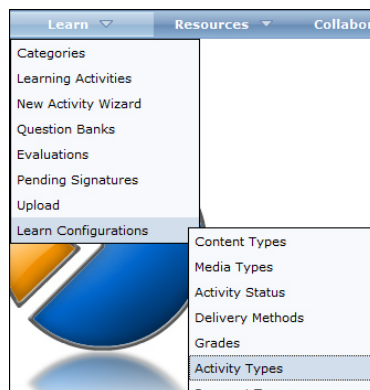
Learn ▽ Resources ▼ Collabor

Categories
Learning Activities
New Activity Wizard
Question Banks
Evaluations
Pending Signatures
Upload
Learn Configurations

Content Types
Media Types
Activity Status
Delivery Methods
Grades
Activity Types
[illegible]